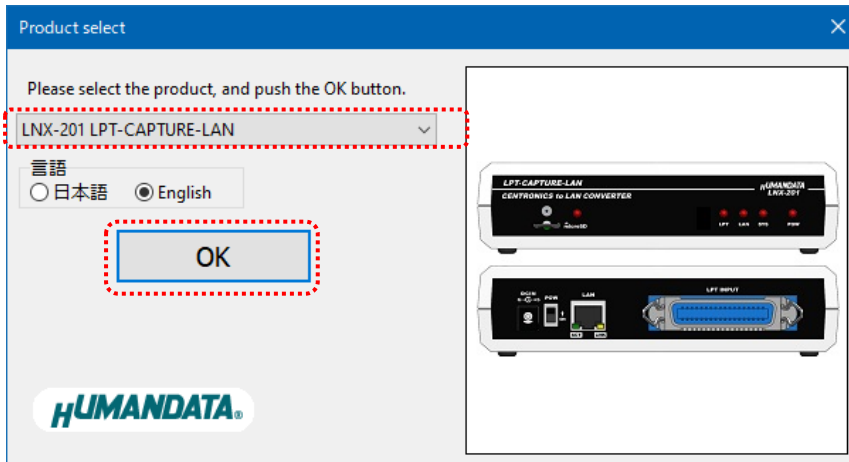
Product select

Please select the product, and push the OK button.

LNX-201 LPT-CAPTURE-LAN

言語
日本語
English

OK

HUMANDATA

LPT-CAPTURE-LAN
CENTRONICS to LAN CONVERTER
HUMANDATA
LNX-201
microSD
LPT LAN SYS POW

DC5V
POW
LAN
LPT INPUT